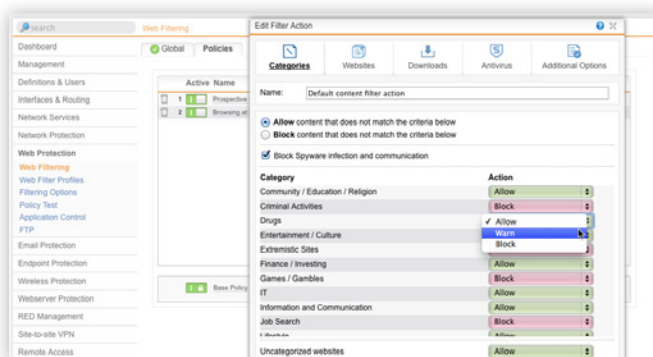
search

Web Filtering

Dashboard
Management
Definitions & Users
Interfaces & Routing
Network Services
Network Protection
Web Protection
Web Filtering
Web Filter Profiles
Filtering Options
Policy Test
Application Control
FTP
Email Protection
Endpoint Protection
Wireless Protection
Webserver Protection
RED Management
Site-to-site VPN
Remote Access

Global
Policies

Active Name
1 Prospectiv
2 Browsing a

Base Policy

Edit Filter Action

Categories
Websites
Downloads
Antivirus
Additional Options

Name: Default content filter action

Allow content that does not match the criteria below
Block content that does not match the criteria below

Block Spyware infection and communication

| Category | Action |
|---|---|
| Community / Education / Religion | Allow |
| Criminal Activities | Block |
| Drugs | ✓ Allow |
| Entertainment / Culture | Warn |
| Extremistic Sites | Block |
| Finance / Investing | Allow |
| Games / Gambles | Block |
| IT | Allow |
| Information and Communication | Allow |
| Job Search | Block |
| Lifestyle | Allow |

Uncategorized websites Allow